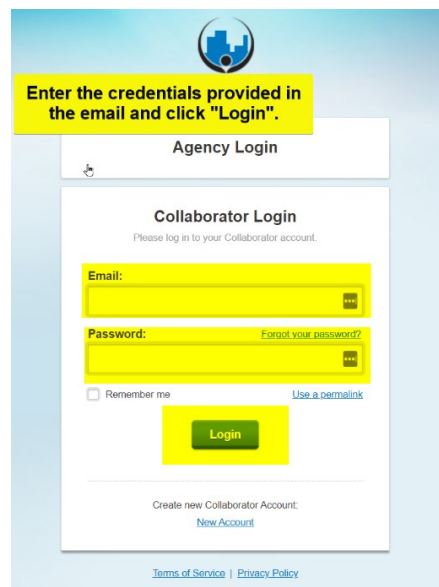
Enter the credentials provided in the email and click "Login".

Agency Login

Collaborator Login

Please log in to your Collaborator account.

Email:

Password:

Forgot your password?

Remember me

Use a permalink

Login

Create new Collaborator Account:

New Account

Terms of Service | Privacy Policy